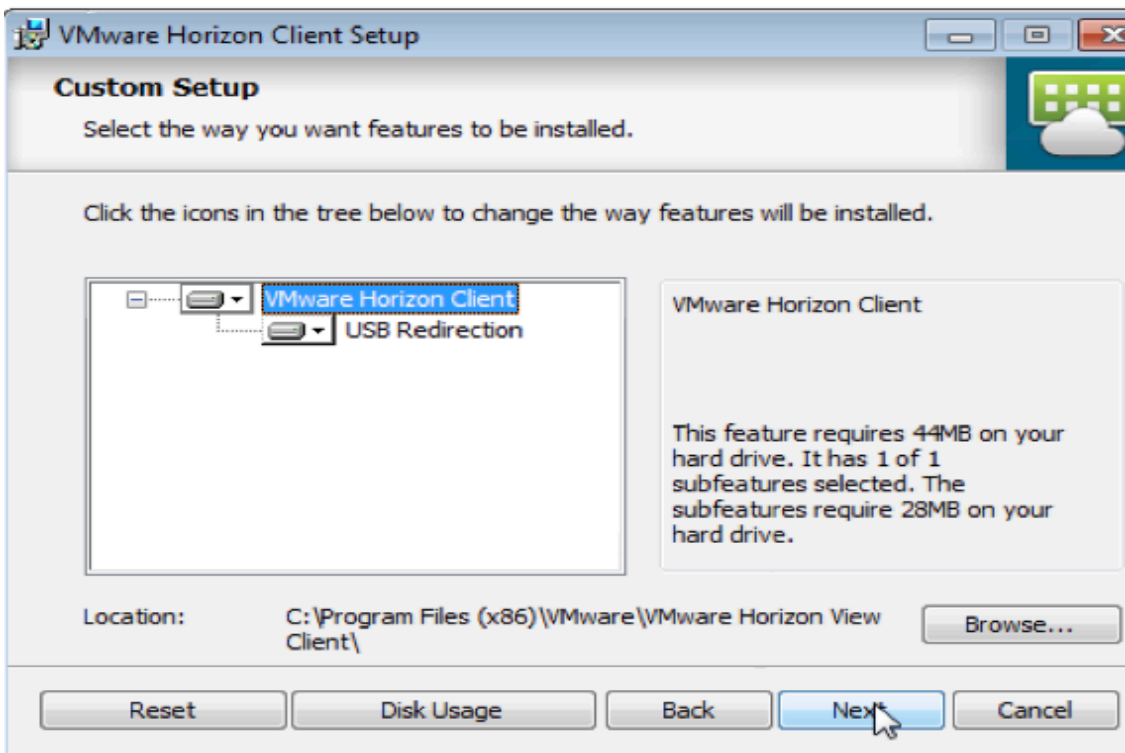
VMware Horizon Client Setup

Custom Setup

Select the way you want features to be installed.

Click the icons in the tree below to change the way features will be installed.

VMware Horizon Client

USB Redirection

VMware Horizon Client

This feature requires 44MB on your hard drive. It has 1 of 1 subfeatures selected. The subfeatures require 28MB on your hard drive.

Location: C:\Program Files (x86)\VMware\VMware Horizon View Client\

Browse...

Reset

Disk Usage

Back

Next

Cancel